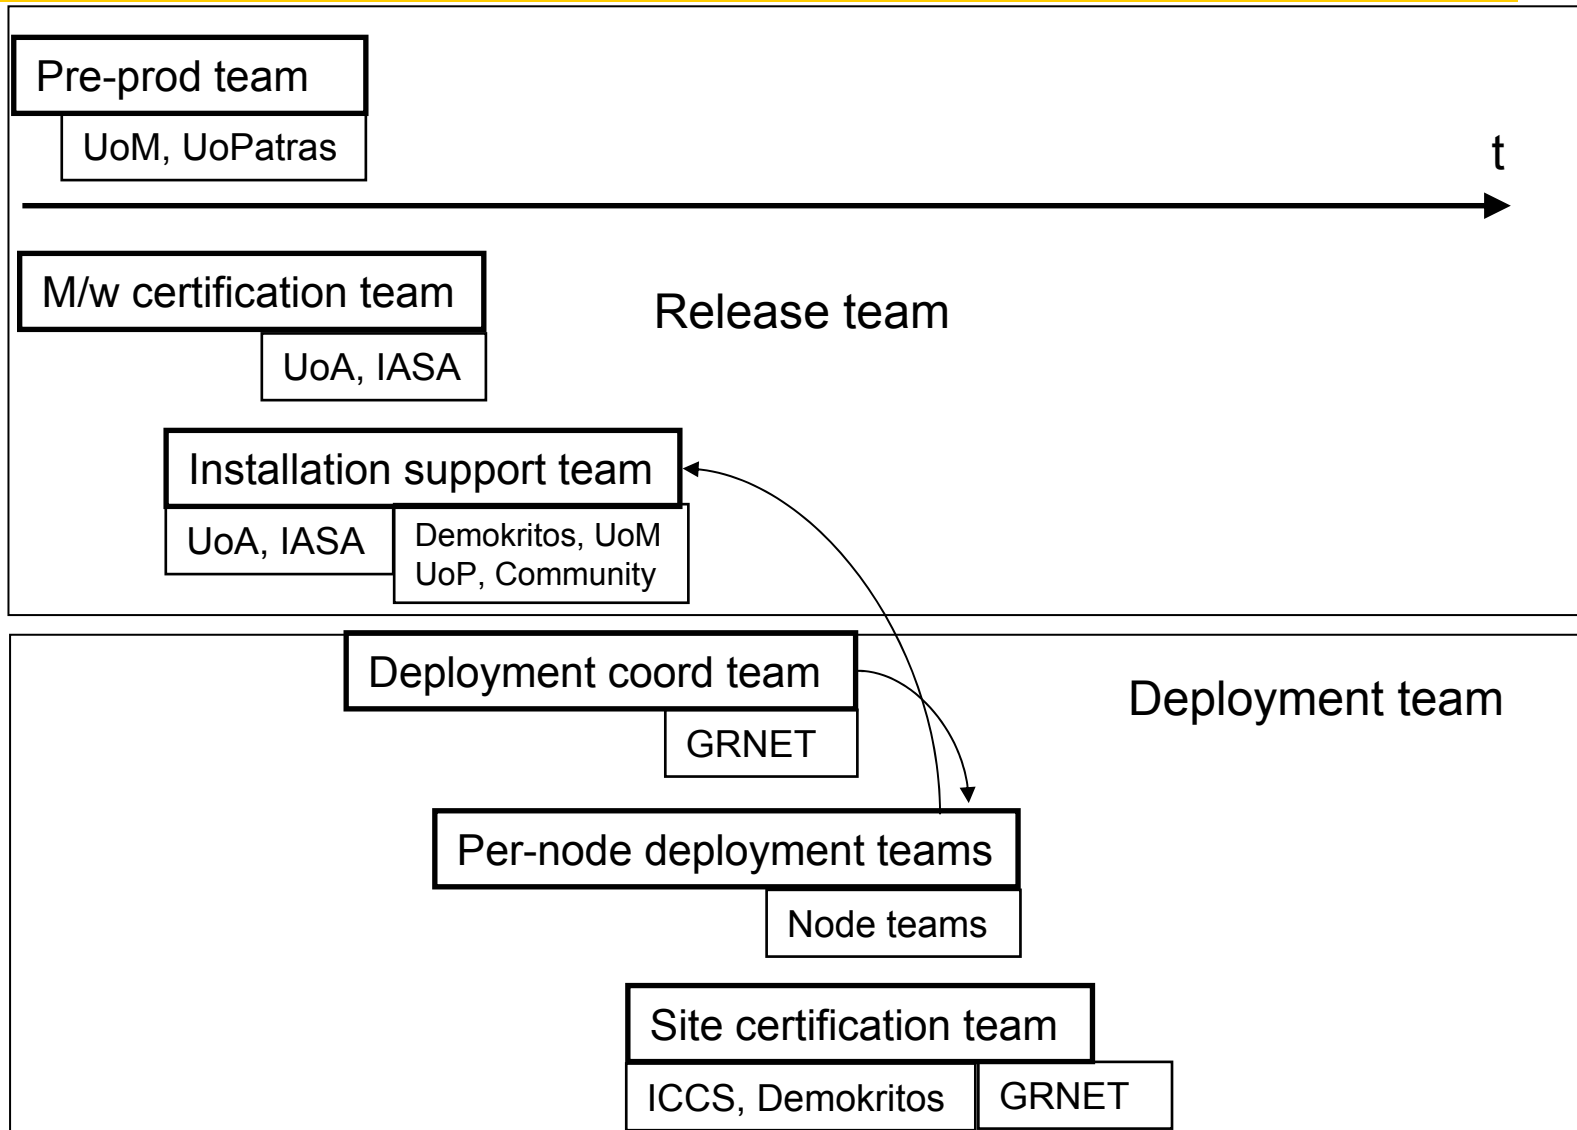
Pre-prod team

UoM, UoPatras

t

M/w certification team

Release team

UoA, IASA

Installation support team

UoA, IASA

Demokritos, UoM
UoP, Community

Deployment coord team

Deployment team

GRNET

Per-node deployment teams

Node teams

Site certification team

ICCS, Demokritos

GRNET